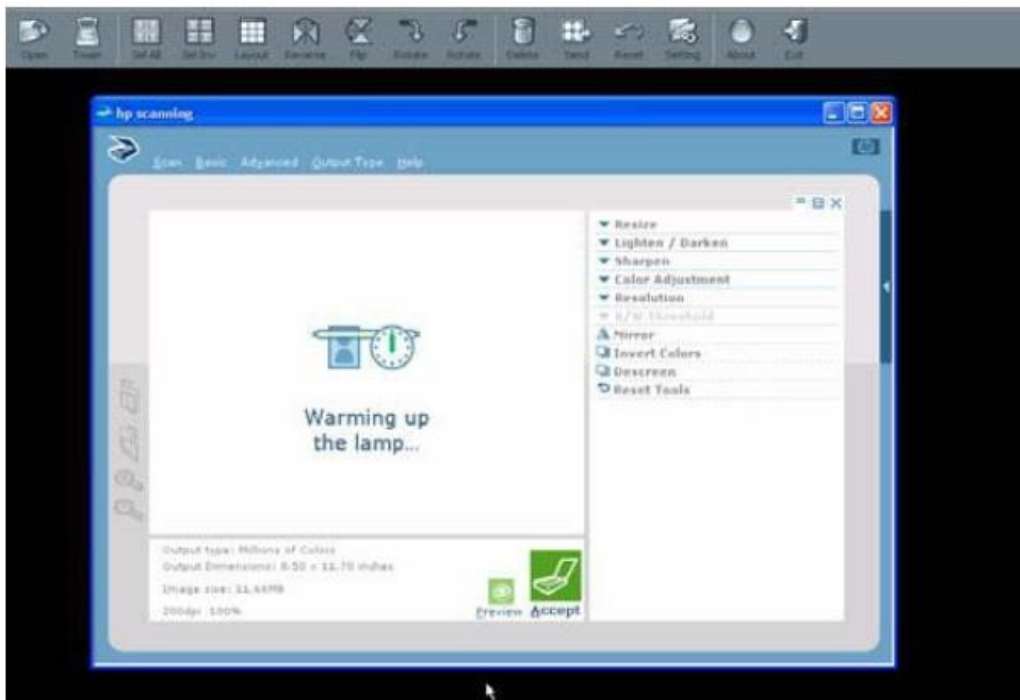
Open Twain Sel All Sel Inv Layout Reverse Flip Rotate Rotate Delete Send Reset Setting About Exit

hp scanning

Scan Basic Advanced Output Type Help

Resize
Lighten / Darken
Sharpen
Color Adjustment
Resolution
B/W Threshold
Mirror
Invert Colors
Descreen
Reset Tools

Warming up the lamp...

Output type: Millions of Colors
Output Dimensions: 8.50 x 11.70 inches
Image size: 11.44MB
200dpi 100%

Preview Accept